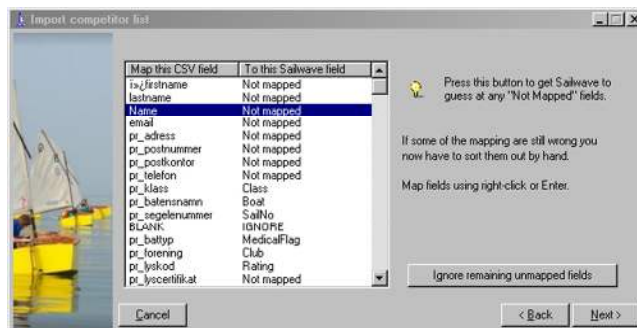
Import competitor list

| Map this CSV field | To this Sailwave field |
|---|---|
| ï»¿firstname | Not mapped |
| lastname | Not mapped |
| Name | Not mapped |
| email | Not mapped |
| pr_adress | Not mapped |
| pr_postnummer | Not mapped |
| pr_postkontor | Not mapped |
| pr_telefon | Not mapped |
| pr_klass | Class |
| pr_batensnamn | Boat |
| pr_segelenummer | SailNo |
| BLANK | IGNORE |
| pr_battyp | MedicalFlag |
| pr_forening | Club |
| pr_lyskod | Rating |
| pr_lyscertifikat | Not mapped |

Press this button to get Sailwave to guess at any "Not Mapped" fields.

If some of the mapping are still wrong you now have to sort them out by hand.

Map fields using right-click or Enter.

Ignore remaining unmapped fields

Cancel

< Back

Next >